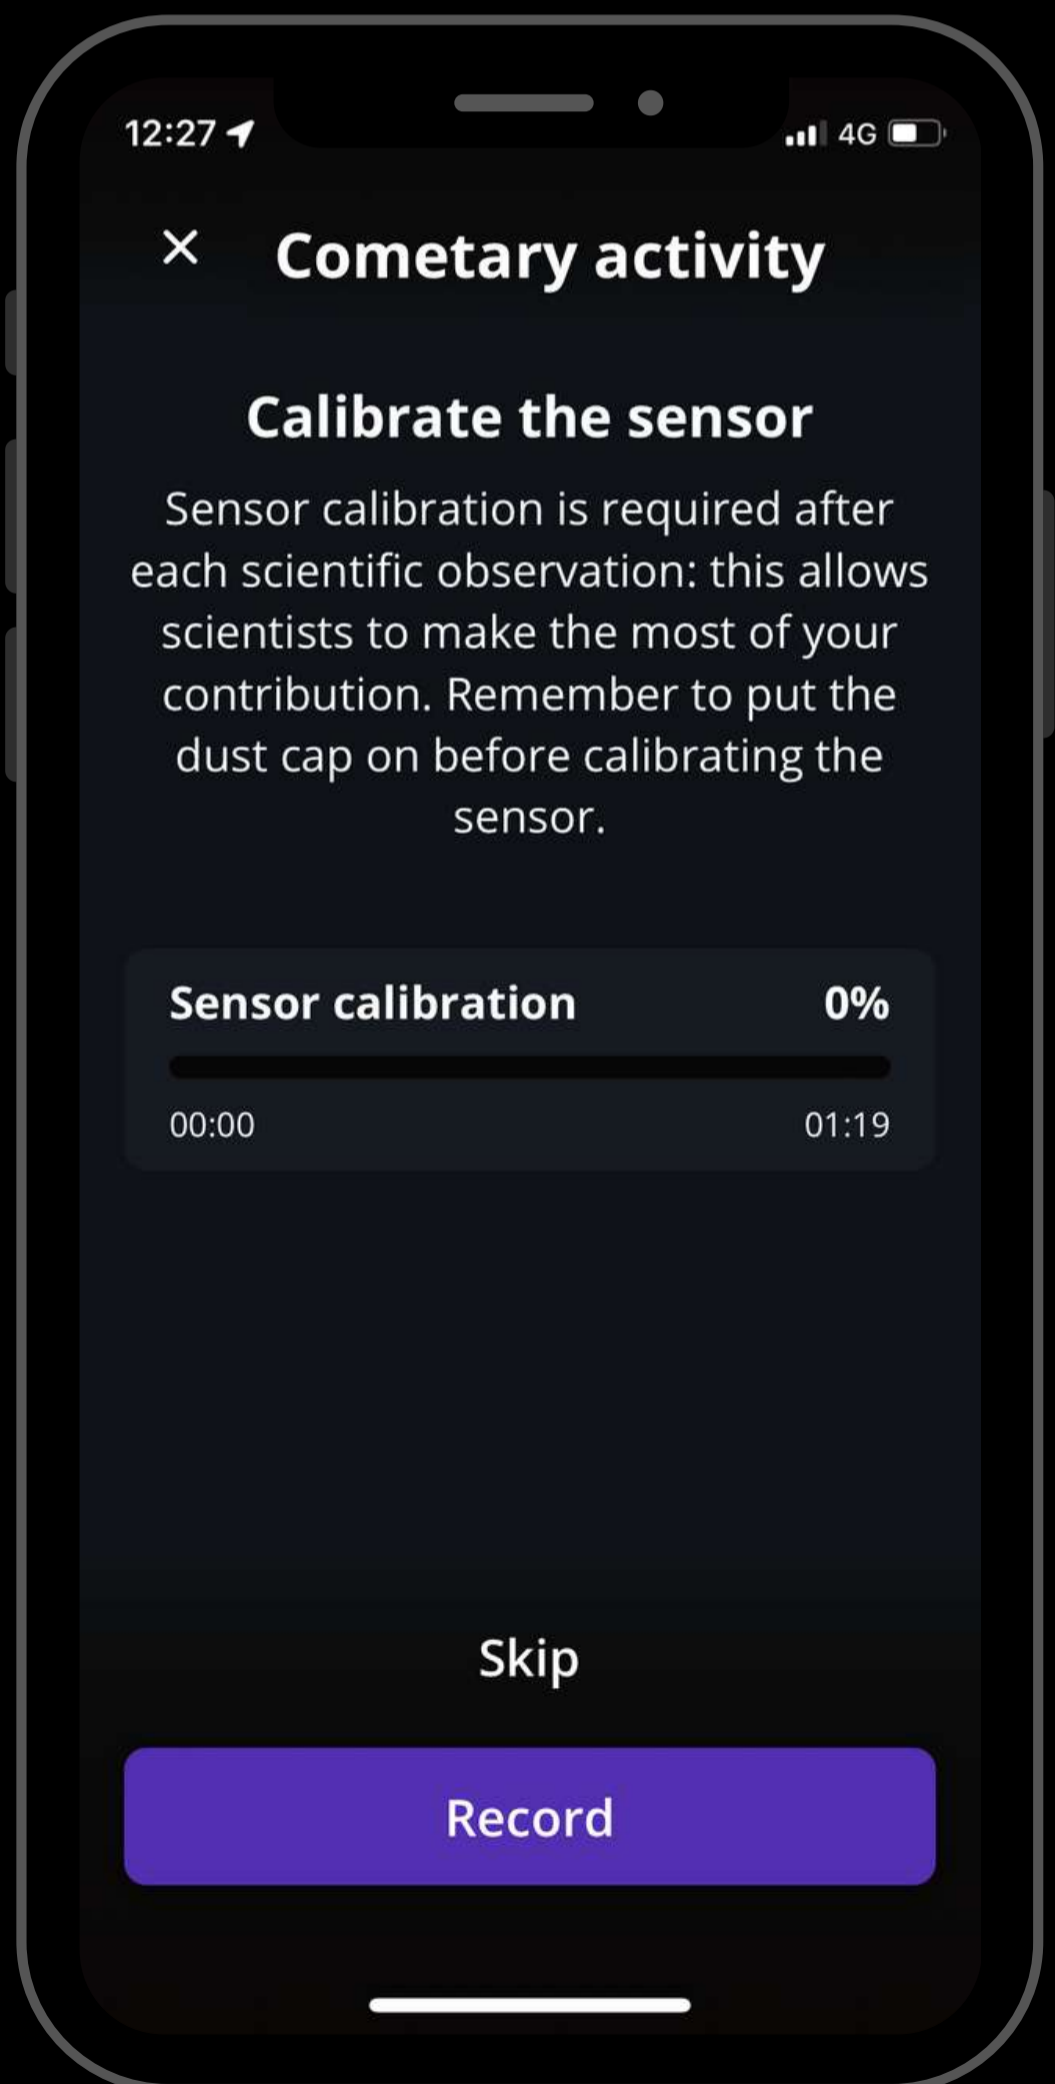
12:27

4G

×

Cometary activity

Calibrate the sensor

Sensor calibration is required after each scientific observation: this allows scientists to make the most of your contribution. Remember to put the dust cap on before calibrating the sensor.

Sensor calibration 0%

00:00 01:19

Skip

Record